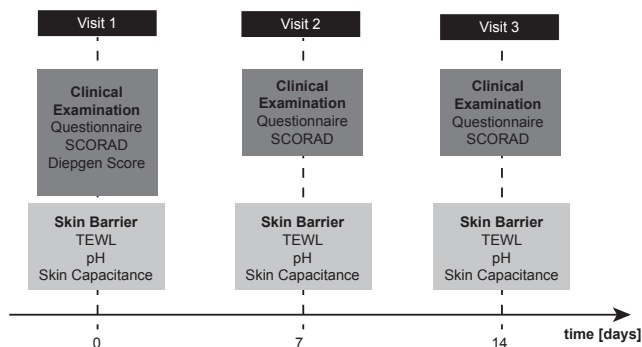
Visit 1

Clinical Examination
Questionnaire
SCORAD
Diepgen Score

Skin Barrier
TEWL
pH
Skin Capacitance

Visit 2

Clinical Examination
Questionnaire
SCORAD

Skin Barrier
TEWL
pH
Skin Capacitance

Visit 3

Clinical Examination
Questionnaire
SCORAD

Skin Barrier
TEWL
pH
Skin Capacitance

0

7

14

time [days]